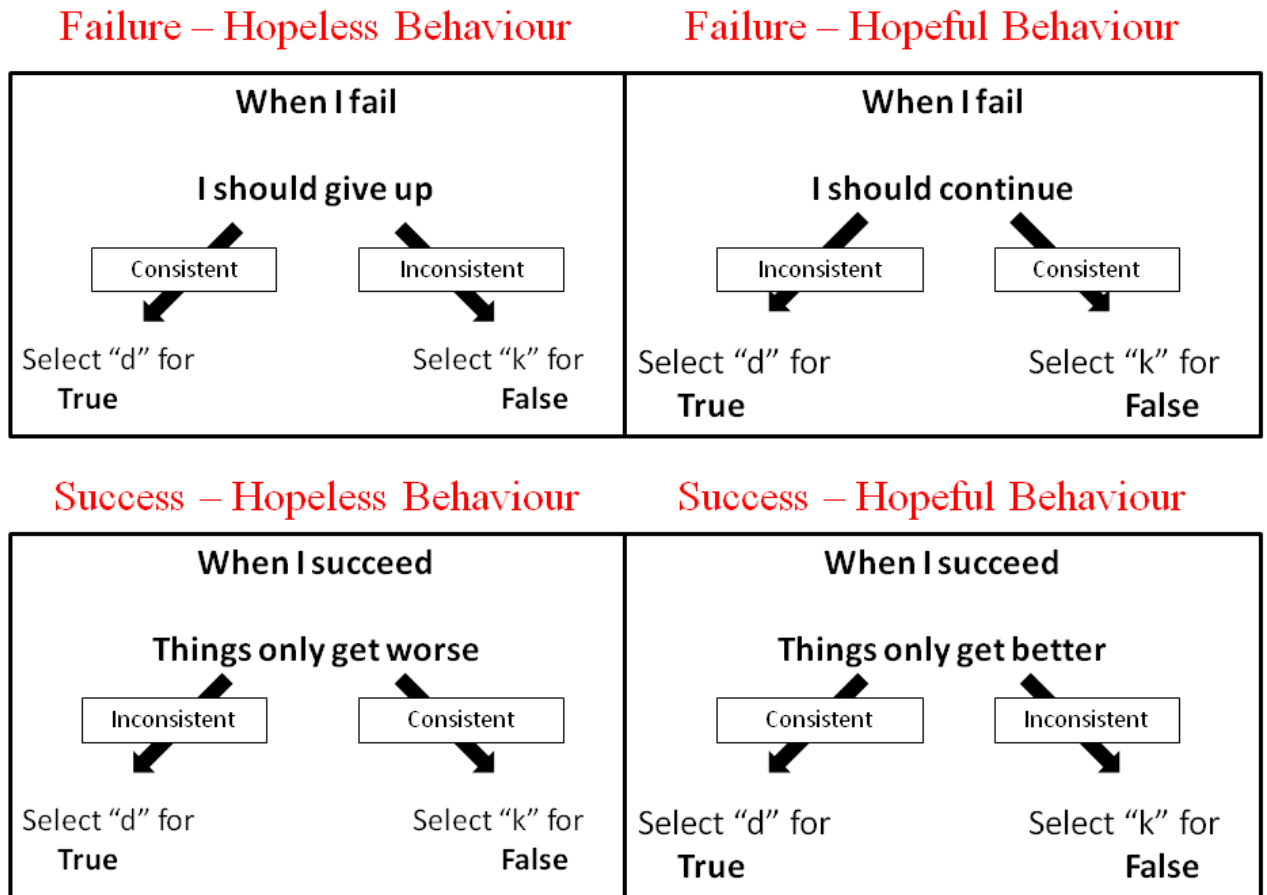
Failure – Hopeless Behaviour

When I fail

I should give up

Consistent

Inconsistent

Select “d” for **True**

Select “k” for **False**

Failure – Hopeful Behaviour

When I fail

I should continue

Inconsistent

Consistent

Select “d” for **True**

Select “k” for **False**

Success – Hopeless Behaviour

When I succeed

Things only get worse

Inconsistent

Consistent

Select “d” for **True**

Select “k” for **False**

Success – Hopeful Behaviour

When I succeed

Things only get better

Consistent

Inconsistent

Select “d” for **True**

Select “k” for **False**